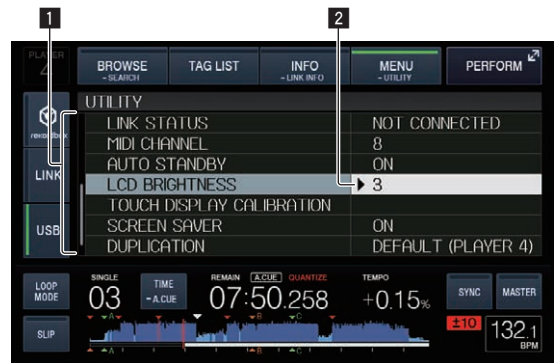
1
2
PLAYER
4
BROWSE
- SEARCH
TAG LIST
INFO
- LINK INFO
MENU
- UTILITY
PERFORM
rekordbox
LINK
USB
UTILITY

| LINK STATUS | NOT CONNECTED |
|---|---|
| MIDI CHANNEL | 8 |
| AUTO STANDBY | ON |
| LCD BRIGHTNESS | ▶ 3 |
| TOUCH DISPLAY CALIBRATION | |
| SCREEN SAVER | ON |
| DUPLICATION | DEFAULT (PLAYER 4) |

LOOP MODE
SINGLE
03
TIME
- A.CUE
REMAIN
A.CUE
QUANTIZE
07:50.258
TEMPO
+0.15%
SYNC
MASTER
SLIP
±10
132.1
BPM
A
B
C
A
B
C